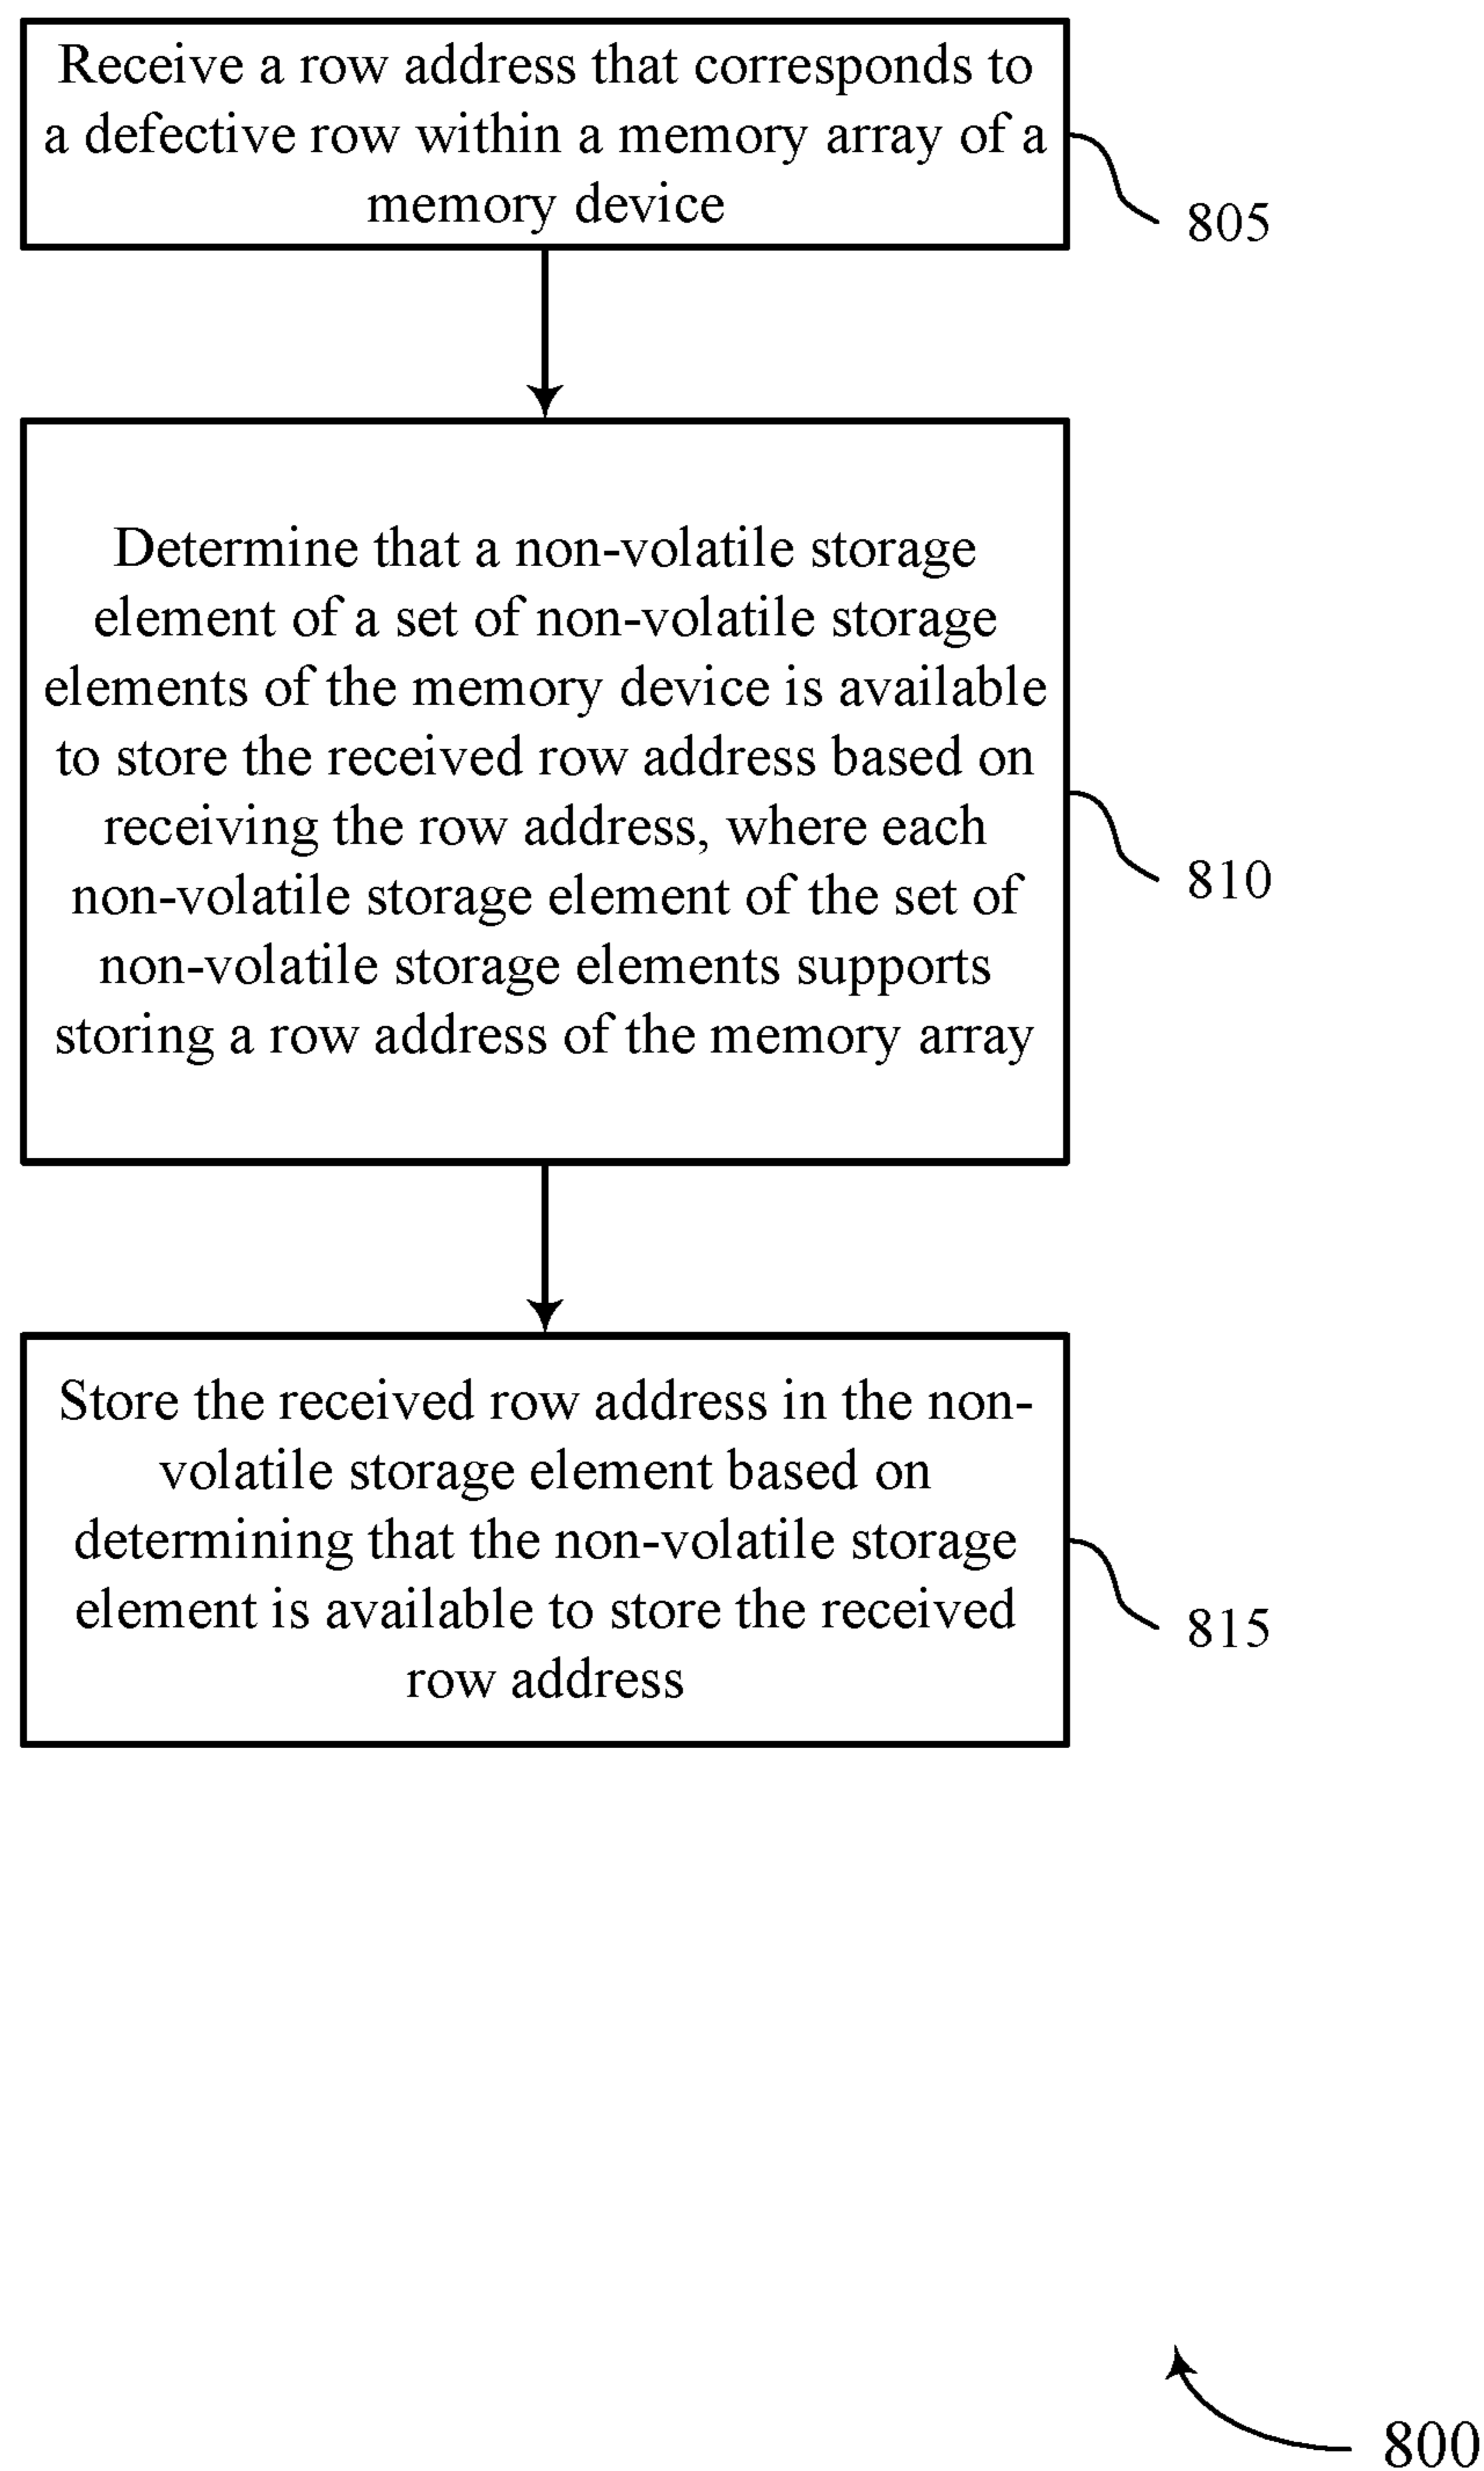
Receive a row address that corresponds to a defective row within a memory array of a memory device

805

Determine that a non-volatile storage element of a set of non-volatile storage elements of the memory device is available to store the received row address based on receiving the row address, where each non-volatile storage element of the set of non-volatile storage elements supports storing a row address of the memory array

810

Store the received row address in the non-volatile storage element based on determining that the non-volatile storage element is available to store the received row address

815

800